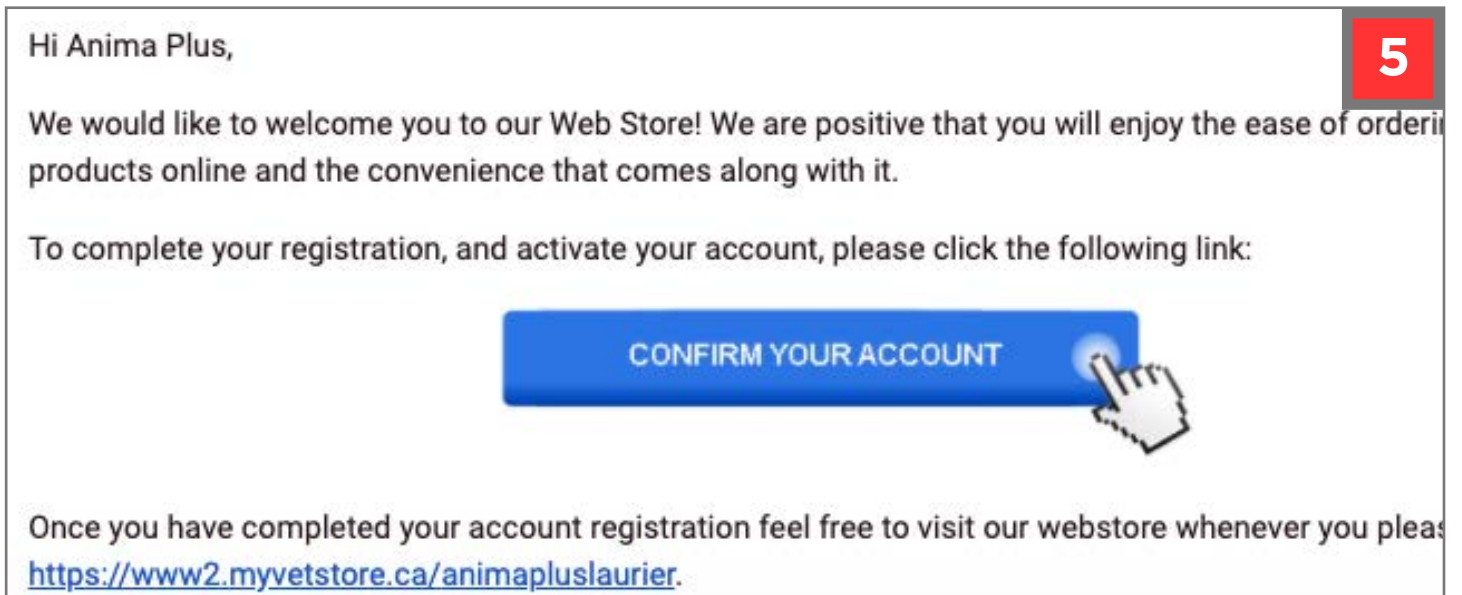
5

Hi Anima Plus,

We would like to welcome you to our Web Store! We are positive that you will enjoy the ease of orderi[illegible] products online and the convenience that comes along with it.

To complete your registration, and activate your account, please click the following link:

CONFIRM YOUR ACCOUNT

Once you have completed your account registration feel free to visit our webstore whenever you pleas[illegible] https://www2.myvetstore.ca/animapluslaurier.